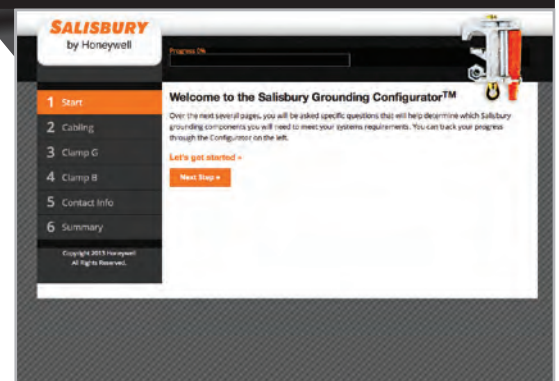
SALISBURY
by Honeywell

Progress 0%

1 Start
2 Cabling
3 Clamp G
4 Clamp B
5 Contact Info
6 Summary

Copyright 2013 Honeywell
All Rights Reserved.

Welcome to the Salisbury Grounding Configurator™

Over the next several pages, you will be asked specific questions that will help determine which Salisbury grounding components you will need to meet your systems requirements. You can track your progress through the Configurator on the left.

Let's get started »

Next Step »